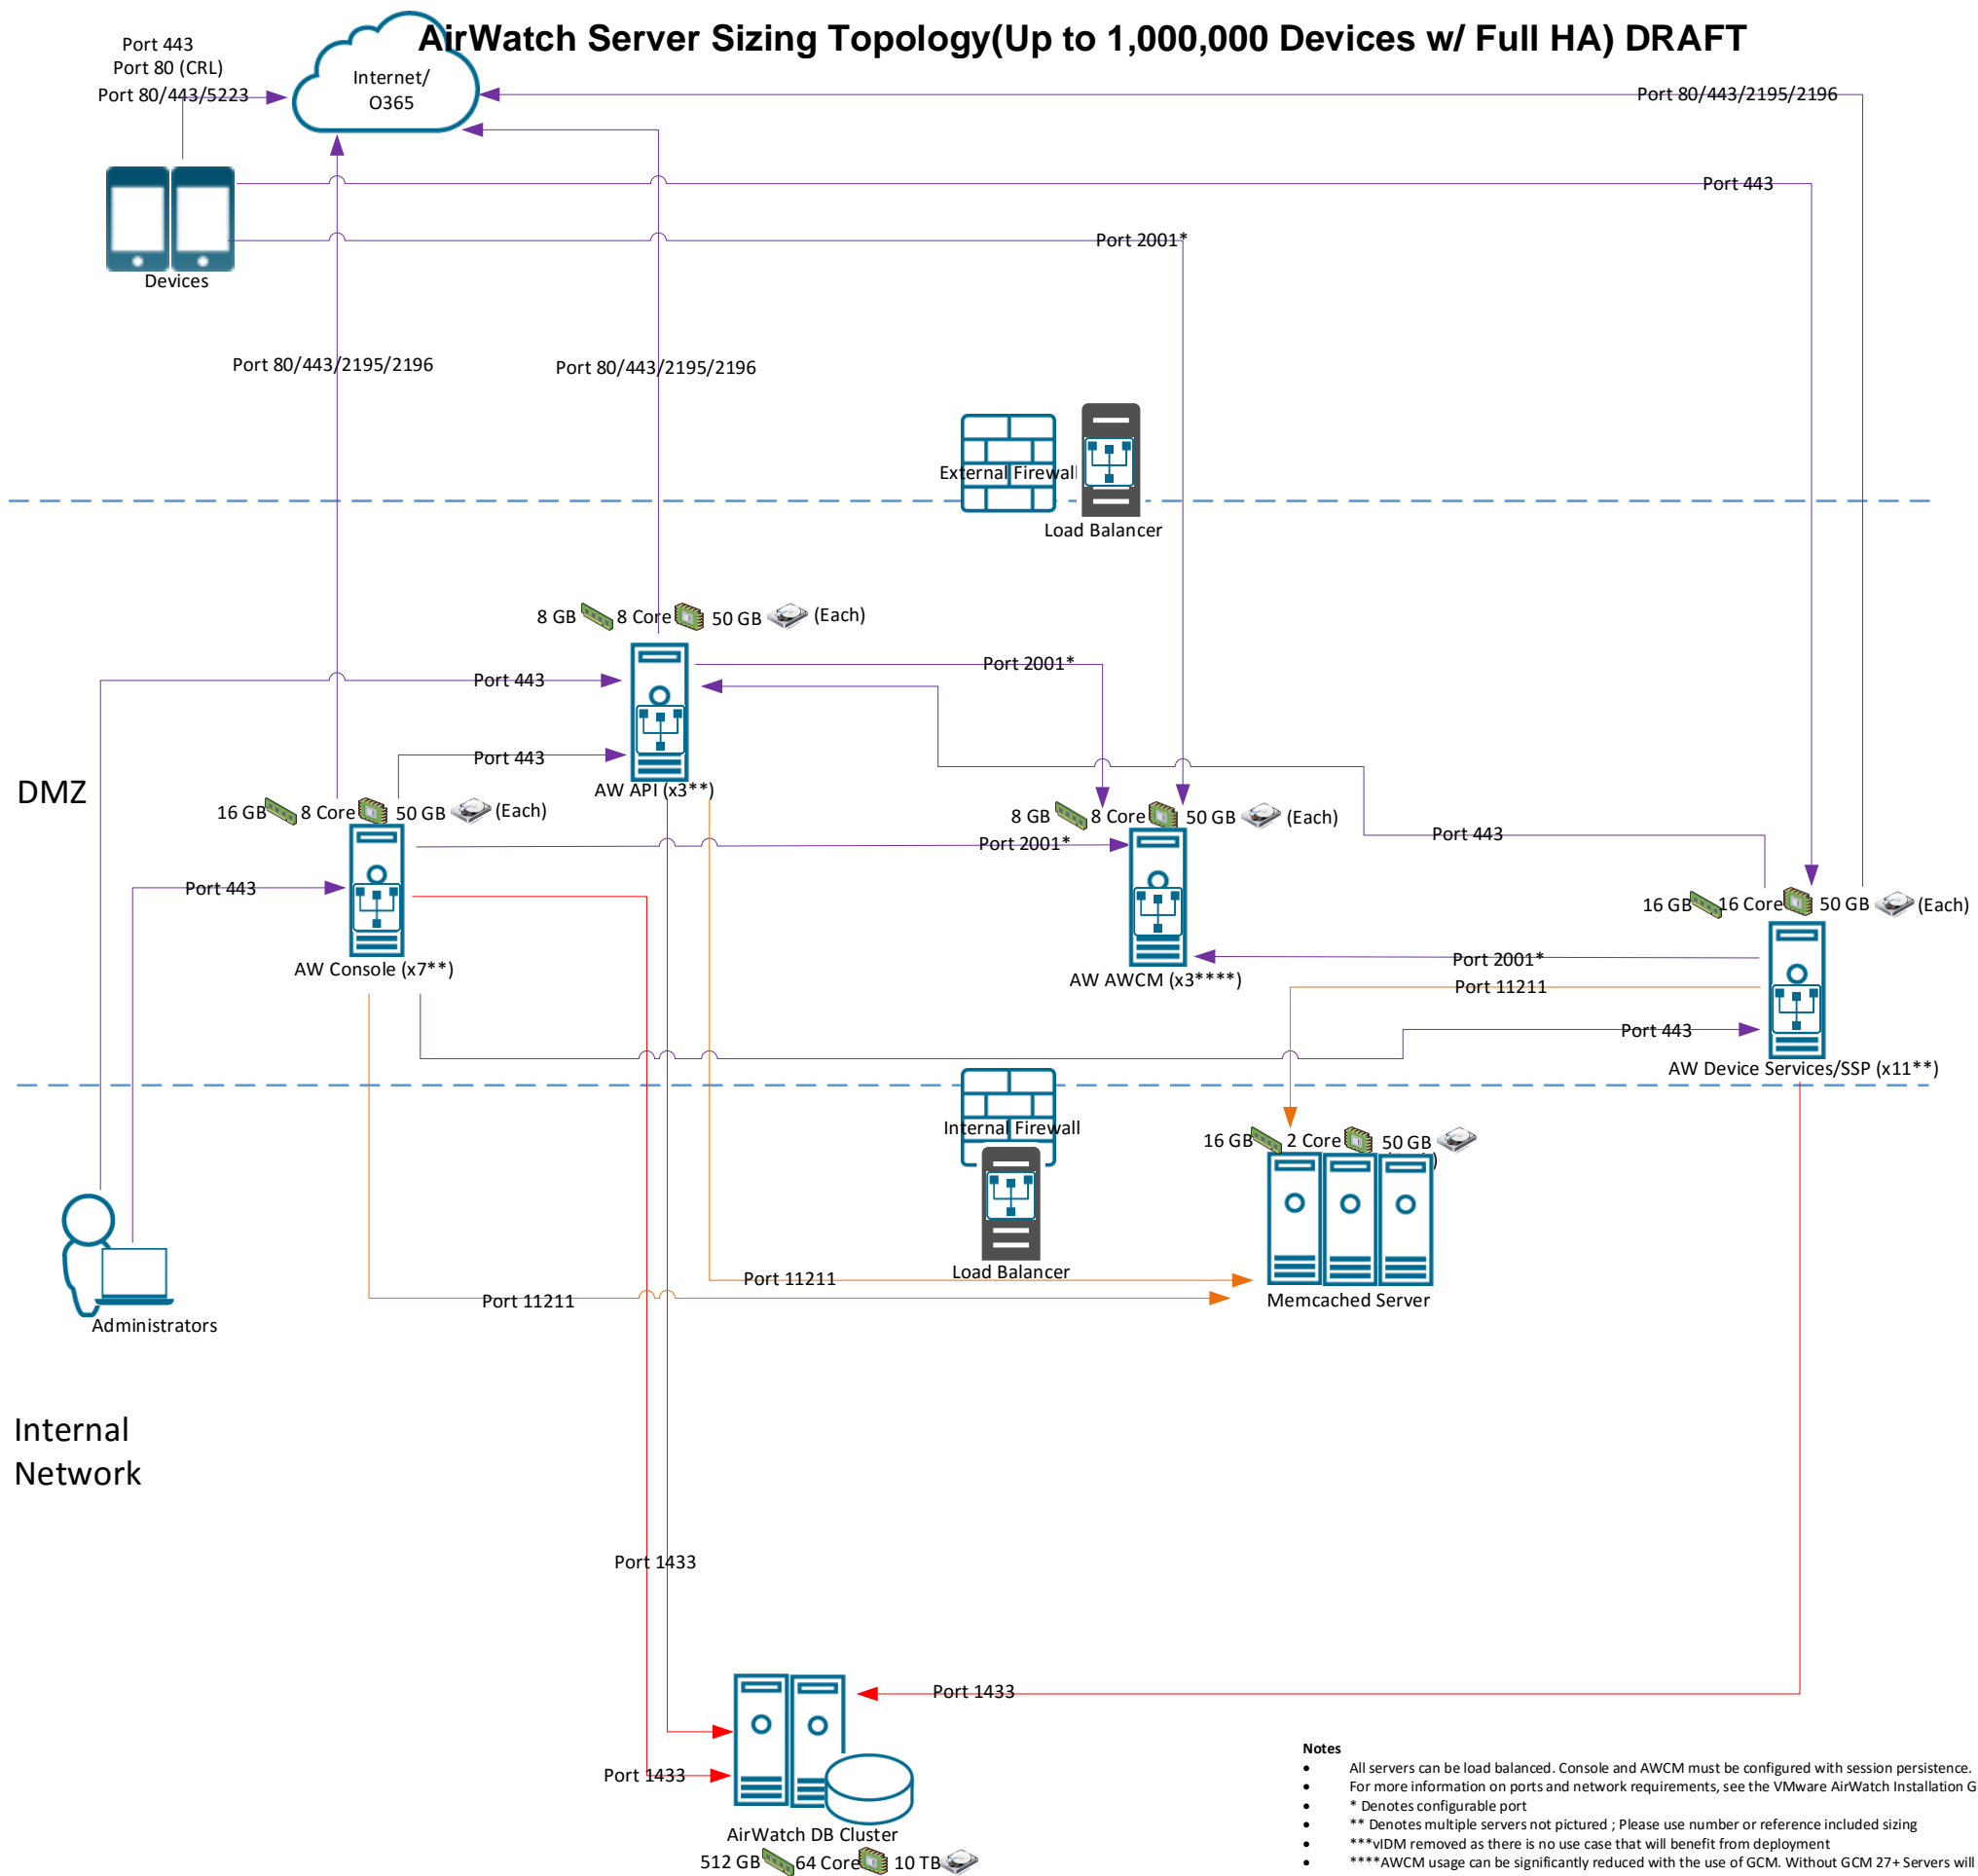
AirWatch Server Sizing Topology(Up to 1,000,000 Devices w/ Full HA) DRAFT

Port 443
Port 80 (CRL)
Port 80/443/5223

Internet/
O365

Port 80/443/2195/2196

Port 443

Port 2001*

Devices

Port 80/443/2195/2196

Port 80/443/2195/2196

External Firewall

Load Balancer

8 GB 8 Core 50 GB (Each)

Port 2001*

Port 443

Port 443

AW API (x3**)

DMZ

16 GB 8 Core 50 GB (Each)

8 GB 8 Core 50 GB (Each)

Port 2001*

Port 443

Port 443

16 GB 16 Core 50 GB (Each)

AW Console (x7**)

AW AWCM (x3****)

Port 2001*

Port 11211

Port 443

AW Device Services/SSP (x11**)

Internal Firewall

16 GB 2 Core 50 GB

Load Balancer

Port 11211

Memcached Server

Port 11211

Administrators

Internal Network

Port 1433

Port 1433

Port 1433

AirWatch DB Cluster

512 GB 64 Core 10 TB

Notes
• All servers can be load balanced. Console and AWCM must be configured with session persistence.
• For more information on ports and network requirements, see the VMware AirWatch Installation G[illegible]
• * Denotes configurable port
• ** Denotes multiple servers not pictured ; Please use number or reference included sizing
• ***vIDM removed as there is no use case that will benefit from deployment
• ****AWCM usage can be significantly reduced with the use of GCM. Without GCM 27+ Servers will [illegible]